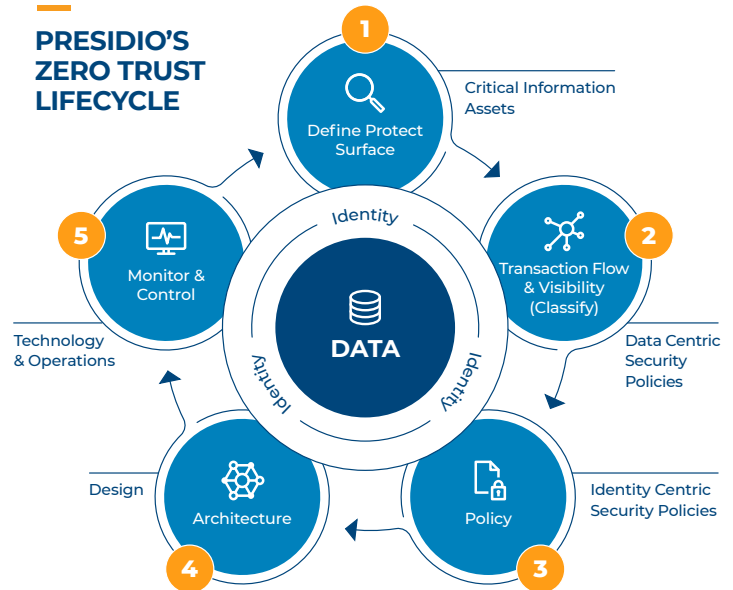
PRESIDIO'S ZERO TRUST LIFECYCLE

1
Define Protect Surface

Critical Information Assets

2
Transaction Flow & Visibility (Classify)

Data Centric Security Policies

3
Policy

Identity Centric Security Policies

4
Architecture

Design

5
Monitor & Control

Technology & Operations

Identity
Identity
Identity

DATA